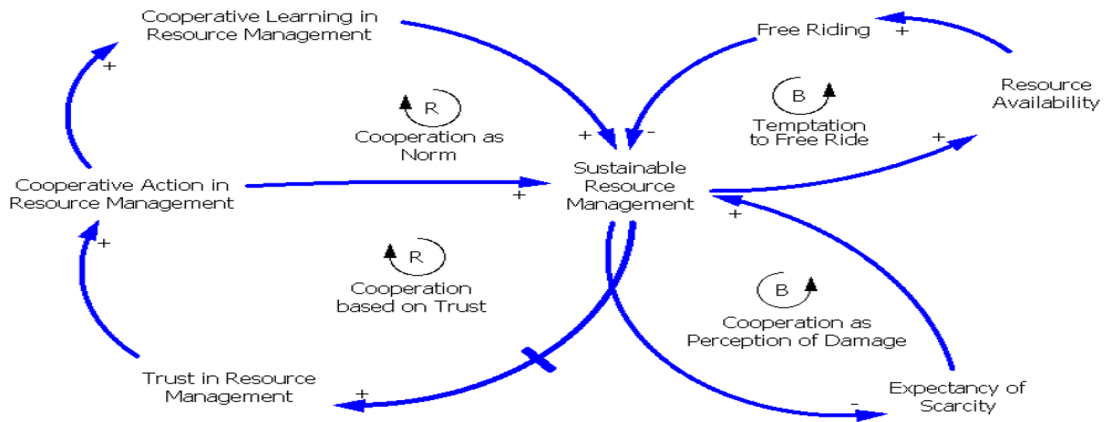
Cooperative Learning in Resource Management

Free Riding

+

+

R

Cooperation as Norm

B

Temptation to Free Ride

Resource Availability

+

+

-

Cooperative Action in Resource Management

Sustainable Resource Management

+

+

+

R

Cooperation based on Trust

B

Cooperation as Perception of Damage

Trust in Resource Management

+

Expectancy of Scarcity

-